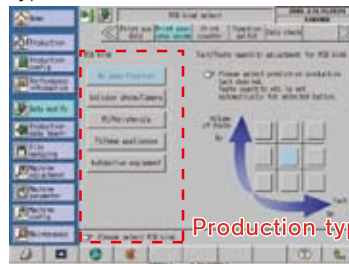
Home
PCB load select
Production
Production
Performance
Info modify
Production
File
Machine
Machine
Maintenance
Mobile phone
Cellular phone/Camera
PC/Peripherals
TV/Home appliance
Automotive equipment
Tact/Feeder quantity adjustment for PCB load
Please select production
Production typ
Please select PCB side
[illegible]